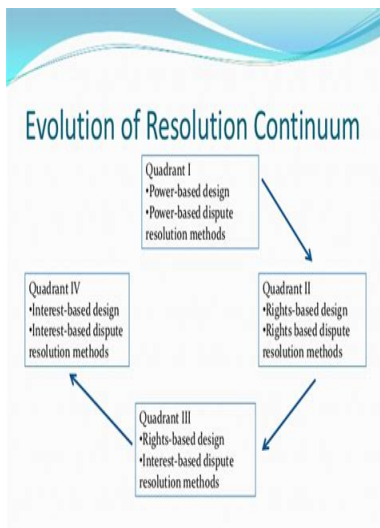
Evolution of Resolution Continuum

Quadrant I
•Power-based design
•Power-based dispute resolution methods

Quadrant IV
•Interest-based design
•Interest-based dispute resolution methods

Quadrant II
•Rights-based design
•Rights based dispute resolution methods

Quadrant III
•Rights-based design
•Interest-based dispute resolution methods